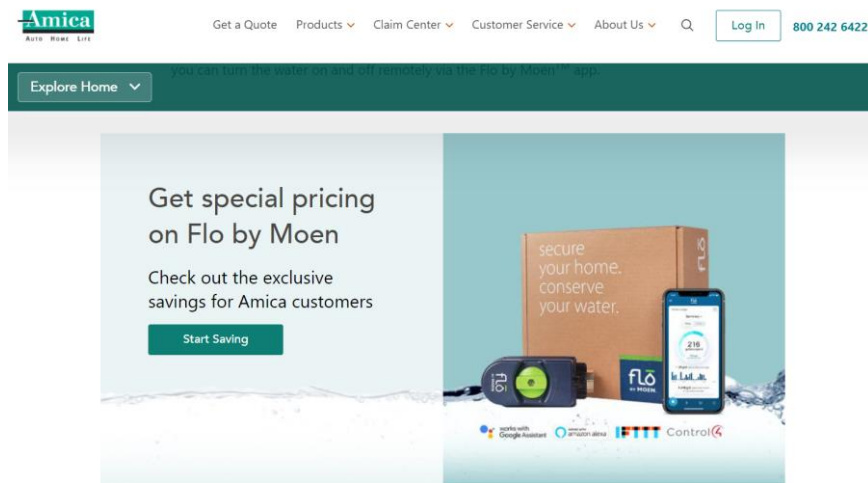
Amica
AUTO HOME LIFE

Get a Quote Products Claim Center Customer Service About Us Log In 800 242 6422

you can turn the water on and off remotely via the Flo by Moen™ app.

Explore Home

Get special pricing on Flo by Moen

Check out the exclusive savings for Amica customers

Start Saving

secure your home. conserve your water.

flo

flo by MOEN

216

works with Google Assistant

amazon alexa

IFTTT

Control4